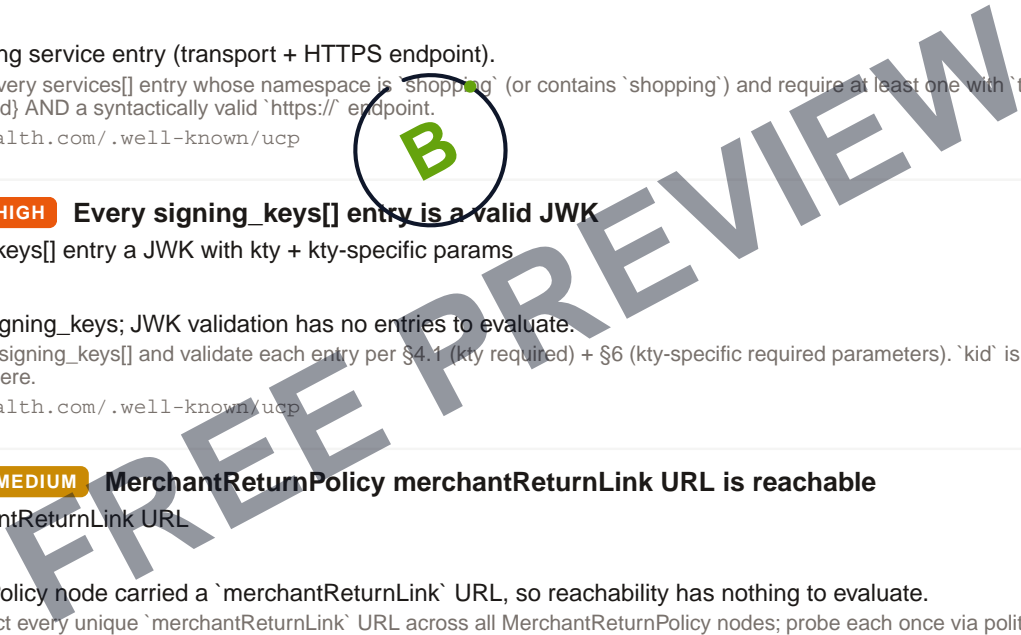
ng service entry (transport + HTTPS endpoint).

very services[] entry whose namespace is `shopping` (or contains `shopping`) and require at least one with `t d} AND a syntactically valid `https://` endpoint.

alth.com/.well-known/ucp

B

HIGH Every signing_keys[] entry is a valid JWK

keys[] entry a JWK with kty + kty-specific params

gning_keys; JWK validation has no entries to evaluate.

signing_keys[] and validate each entry per §4.1 (kty required) + §6 (kty-specific required parameters). `kid` is ere.

alth.com/.well-known/ucp

MEDIUM MerchantReturnPolicy merchantReturnLink URL is reachable

ntReturnLink URL

olicy node carried a `merchantReturnLink` URL, so reachability has nothing to evaluate.

ct every unique `merchantReturnLink` URL across all MerchantReturnPolicy nodes; probe each once via polit

FREE PREVIEW